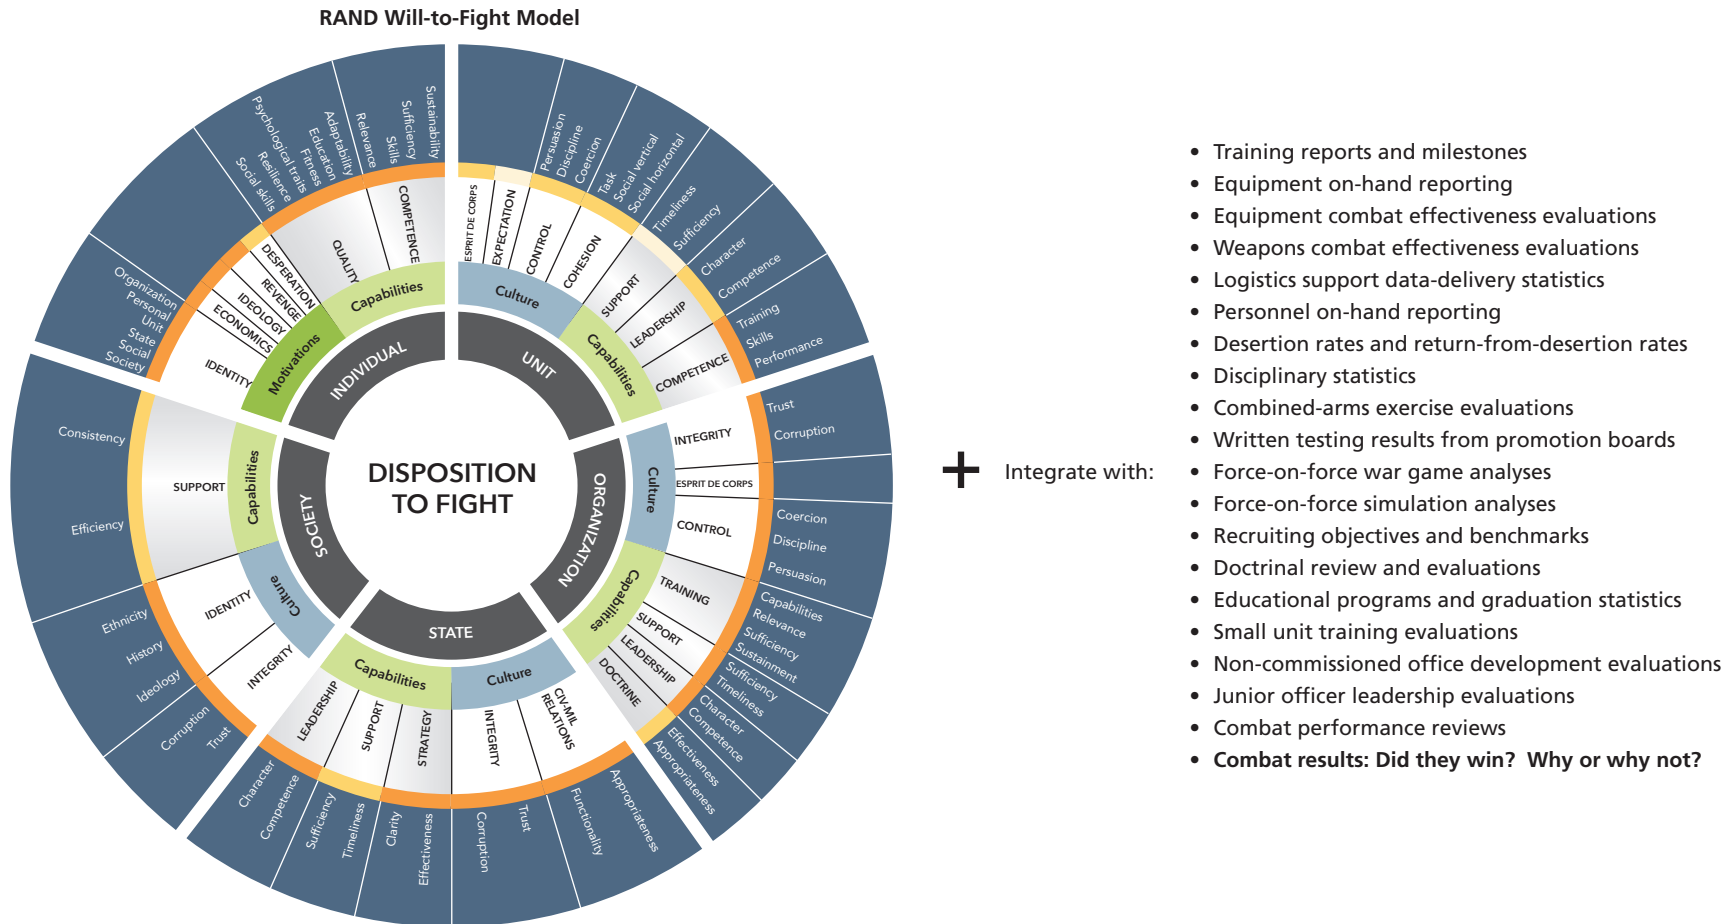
RAND Will-to-Fight Model

DISPOSITION TO FIGHT

INDIVIDUAL
Motivations
Capabilities
IDENTITY
ECONOMICS
IDEOLOGY
REVENGE
DESPERATION
QUALITY
COMPETENCE
Organization
Personal
Unit
State
Social
Society
Psychological traits
Resilience
Social skills
Fitness
Education
Adaptability
Relevance
Skills
Sufficiency
Sustainability

UNIT
Culture
Capabilities
ESPRIT DE CORPS
EXPECTATION
CONTROL
COHESION
SUPPORT
LEADERSHIP
COMPETENCE
Persuasion
Discipline
Coercion
Task
Social vertical
Social horizontal
Timeliness
Sufficiency
Character
Competence
Training
Skills
Performance

ORGANIZATION
Culture
Capabilities
INTEGRITY
ESPRIT DE CORPS
CONTROL
TRAINING
SUPPORT
LEADERSHIP
DOCTRINE
Trust
Corruption
Coercion
Discipline
Persuasion
Capabilities
Relevance
Sufficiency
Sustainment
Sufficiency
Timeliness
Character
Competence
Effectiveness
Appropriateness

STATE
Capabilities
Culture
LEADERSHIP
SUPPORT
STRATEGY
INTEGRITY
CIV-MIL RELATIONS
Character
Competence
Sufficiency
Timeliness
Clarity
Effectiveness
Corruption
Trust
Functionality
Appropriateness

SOCIETY
Capabilities
Culture
SUPPORT
IDENTITY
INTEGRITY
Consistency
Efficiency
Ethnicity
History
Ideology
Corruption
Trust

+ Integrate with:

• Training reports and milestones
• Equipment on-hand reporting
• Equipment combat effectiveness evaluations
• Weapons combat effectiveness evaluations
• Logistics support data-delivery statistics
• Personnel on-hand reporting
• Desertion rates and return-from-desertion rates
• Disciplinary statistics
• Combined-arms exercise evaluations
• Written testing results from promotion boards
• Force-on-force war game analyses
• Force-on-force simulation analyses
• Recruiting objectives and benchmarks
• Doctrinal review and evaluations
• Educational programs and graduation statistics
• Small unit training evaluations
• Non-commissioned office development evaluations
• Junior officer leadership evaluations
• Combat performance reviews
• Combat results: Did they win? Why or why not?